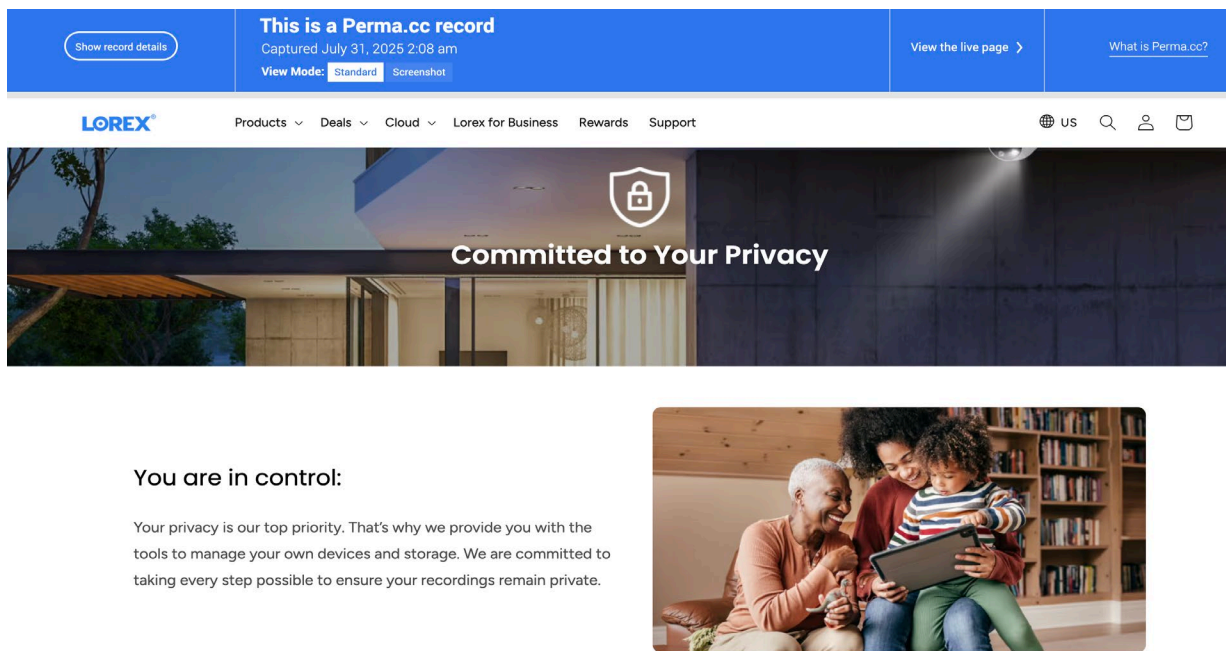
Show record details

This is a Perma.cc record
Captured July 31, 2025 2:08 am
View Mode: Standard Screenshot

View the live page >

What is Perma.cc?

LOREX®

Products Deals Cloud Lorex for Business Rewards Support

US

Committed to Your Privacy

You are in control:

Your privacy is our top priority. That's why we provide you with the tools to manage your own devices and storage. We are committed to taking every step possible to ensure your recordings remain private.